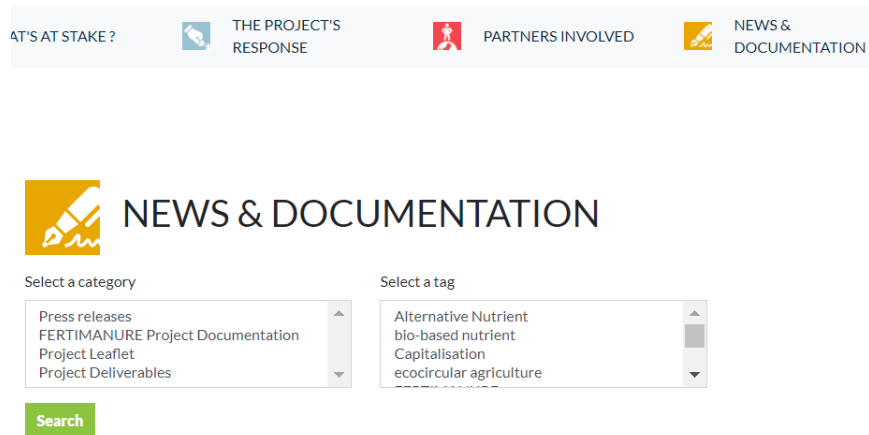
AT'S AT STAKE ?

THE PROJECT'S RESPONSE

PARTNERS INVOLVED

NEWS & DOCUMENTATION

NEWS & DOCUMENTATION

Select a category

Press releases
FERTIMANURE Project Documentation
Project Leaflet
Project Deliverables

Select a tag

Alternative Nutrient
bio-based nutrient
Capitalisation
ecocircular agriculture
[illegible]

Search